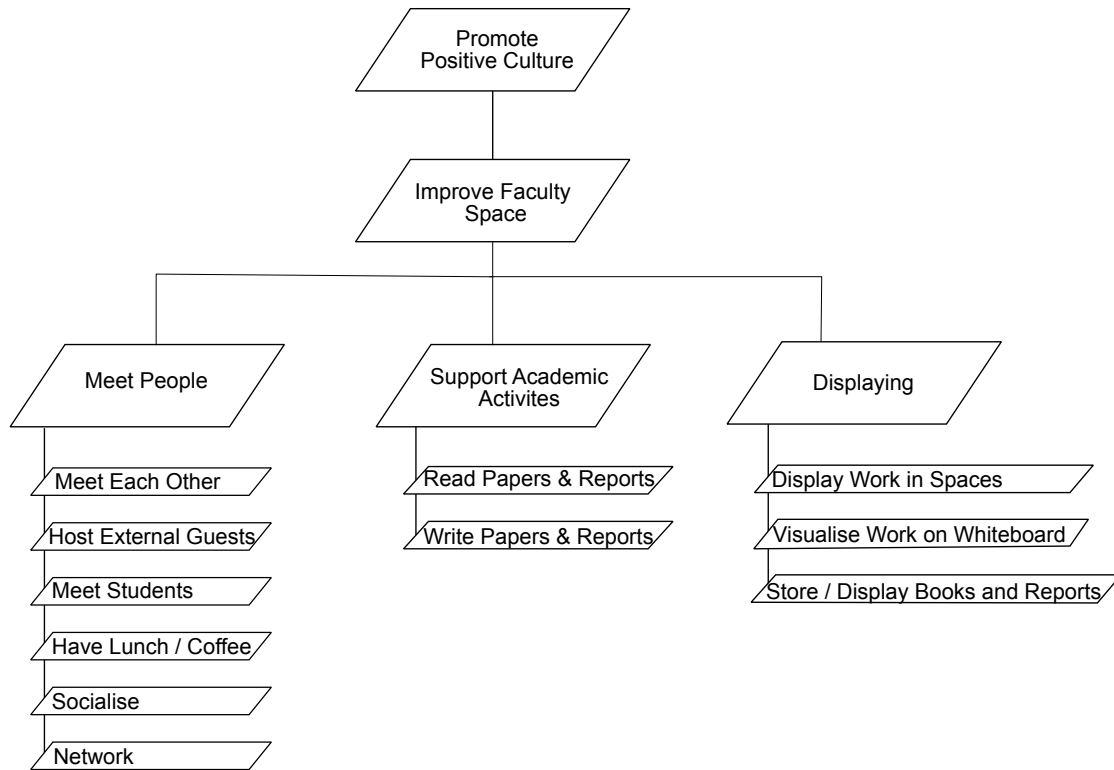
Promote Positive Culture

Improve Faculty Space

Meet People

Meet Each Other

Host External Guests

Meet Students

Have Lunch / Coffee

Socialise

Network

Support Academic Activites

Read Papers & Reports

Write Papers & Reports

Displaying

Display Work in Spaces

Visualise Work on Whiteboard

Store / Display Books and Reports